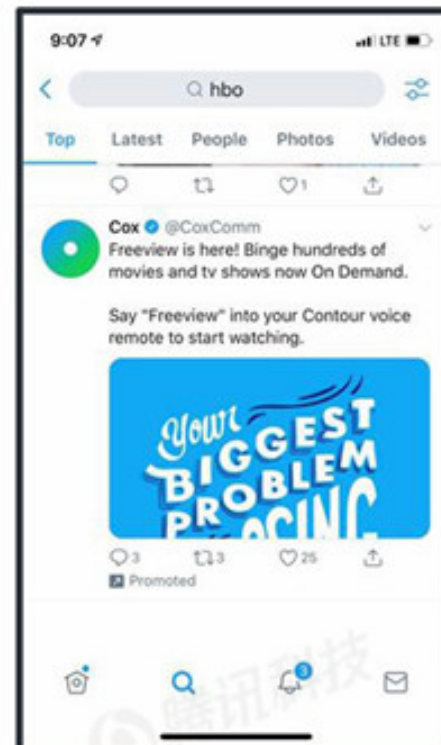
9:07

LTE

hbo

Top Latest People Photos Videos

1

Cox @CoxComm
Freeview is here! Binge hundreds of movies and tv shows now On Demand.

Say "Freeview" into your Contour voice remote to start watching.

Your BIGGEST PROBLEM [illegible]

3 3 25

Promoted

3

腾讯科技